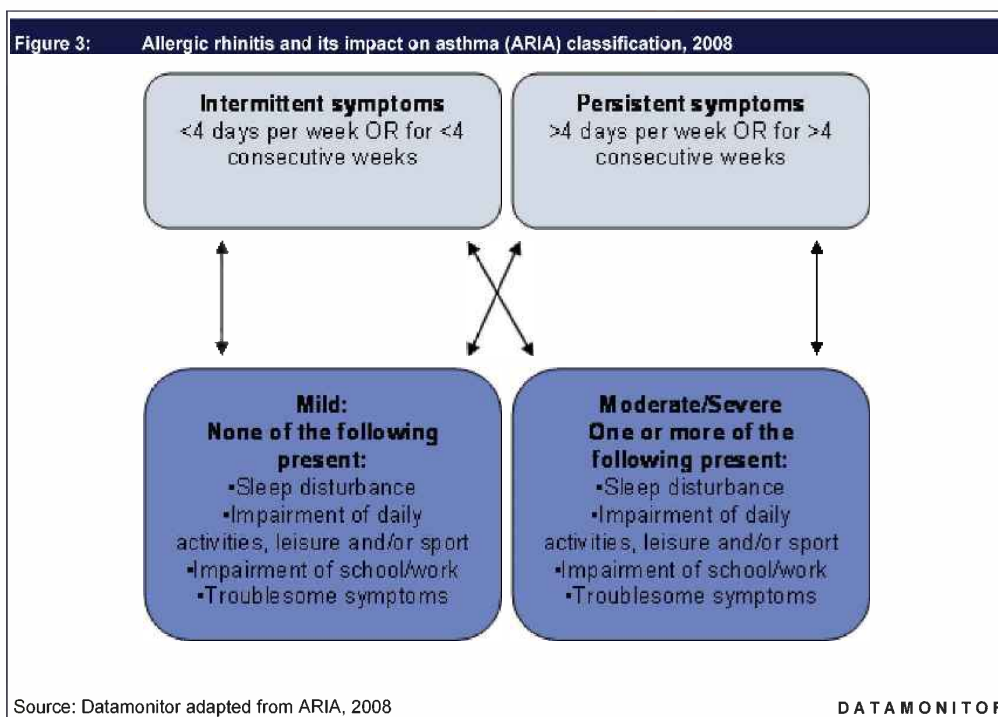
Figure 3: Allergic rhinitis and its impact on asthma (ARIA) classification, 2008

**Intermittent symptoms**
<4 days per week OR for <4 consecutive weeks

**Persistent symptoms**
>4 days per week OR for >4 consecutive weeks

**Mild:**
**None of the following present:**
•Sleep disturbance
•Impairment of daily activities, leisure and/or sport
•Impairment of school/work
•Troublesome symptoms

**Moderate/Severe**
**One or more of the following present:**
•Sleep disturbance
•Impairment of daily activities, leisure and/or sport
•Impairment of school/work
•Troublesome symptoms

Source: Datamonitor adapted from ARIA, 2008

DATAMONITOR